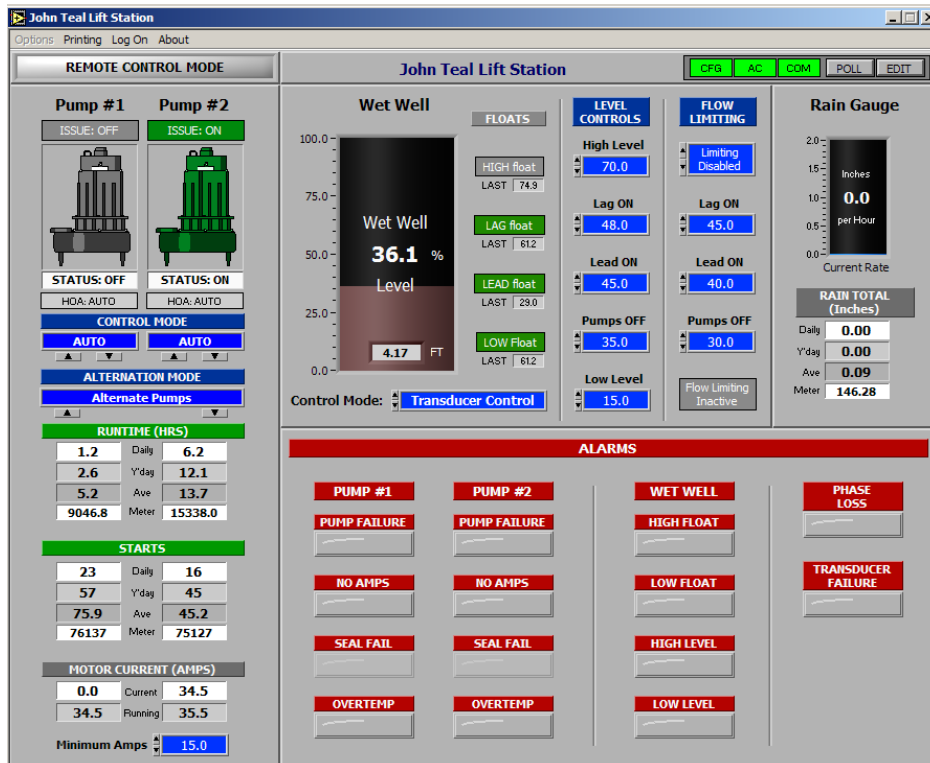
John Teal Lift Station

Options Printing Log On About

REMOTE CONTROL MODE

John Teal Lift Station

CFG AC COM POLL EDIT

Pump #1 Pump #2

ISSUE: OFF ISSUE: ON

STATUS: OFF STATUS: ON

HOA: AUTO HOA: AUTO

CONTROL MODE

AUTO AUTO

ALTERNATION MODE

Alternate Pumps

RUNTIME (HRS)

| | | |
|---|---|---|
| 1.2 | Daily | 6.2 |
| 2.6 | Y'day | 12.1 |
| 5.2 | Ave | 13.7 |
| 9046.8 | Meter | 15338.0 |

STARTS

| | | |
|---|---|---|
| 23 | Daily | 16 |
| 57 | Y'day | 45 |
| 75.9 | Ave | 45.2 |
| 76137 | Meter | 75127 |

MOTOR CURRENT (AMPS)

| | | |
|---|---|---|
| 0.0 | Current | 34.5 |
| 34.5 | Running | 35.5 |

Minimum Amps 15.0

Wet Well

100.0 75.0 50.0 25.0 0.0

Wet Well

36.1 %

Level

4.17 FT

FLOATS

HIGH float LAST 74.9

LAG float LAST 61.2

LEAD float LAST 29.0

LOW Float LAST 61.2

Control Mode: Transducer Control

LEVEL CONTROLS

High Level 70.0

Lag ON 48.0

Lead ON 45.0

Pumps OFF 35.0

Low Level 15.0

FLOW LIMITING

Limiting Disabled

Lag ON 45.0

Lead ON 40.0

Pumps OFF 30.0

Flow Limiting Inactive

Rain Gauge

2.0 1.5 1.0 0.5 0.0

Inches

0.0

per Hour

Current Rate

RAIN TOTAL (Inches)

Daily 0.00

Y'day 0.00

Ave 0.09

Meter 146.28

ALARMS

PUMP #1

PUMP FAILURE

NO AMPS

SEAL FAIL

OVERTEMP

PUMP #2

PUMP FAILURE

NO AMPS

SEAL FAIL

OVERTEMP

WET WELL

HIGH FLOAT

LOW FLOAT

HIGH LEVEL

LOW LEVEL

PHASE LOSS

TRANSDUCER FAILURE